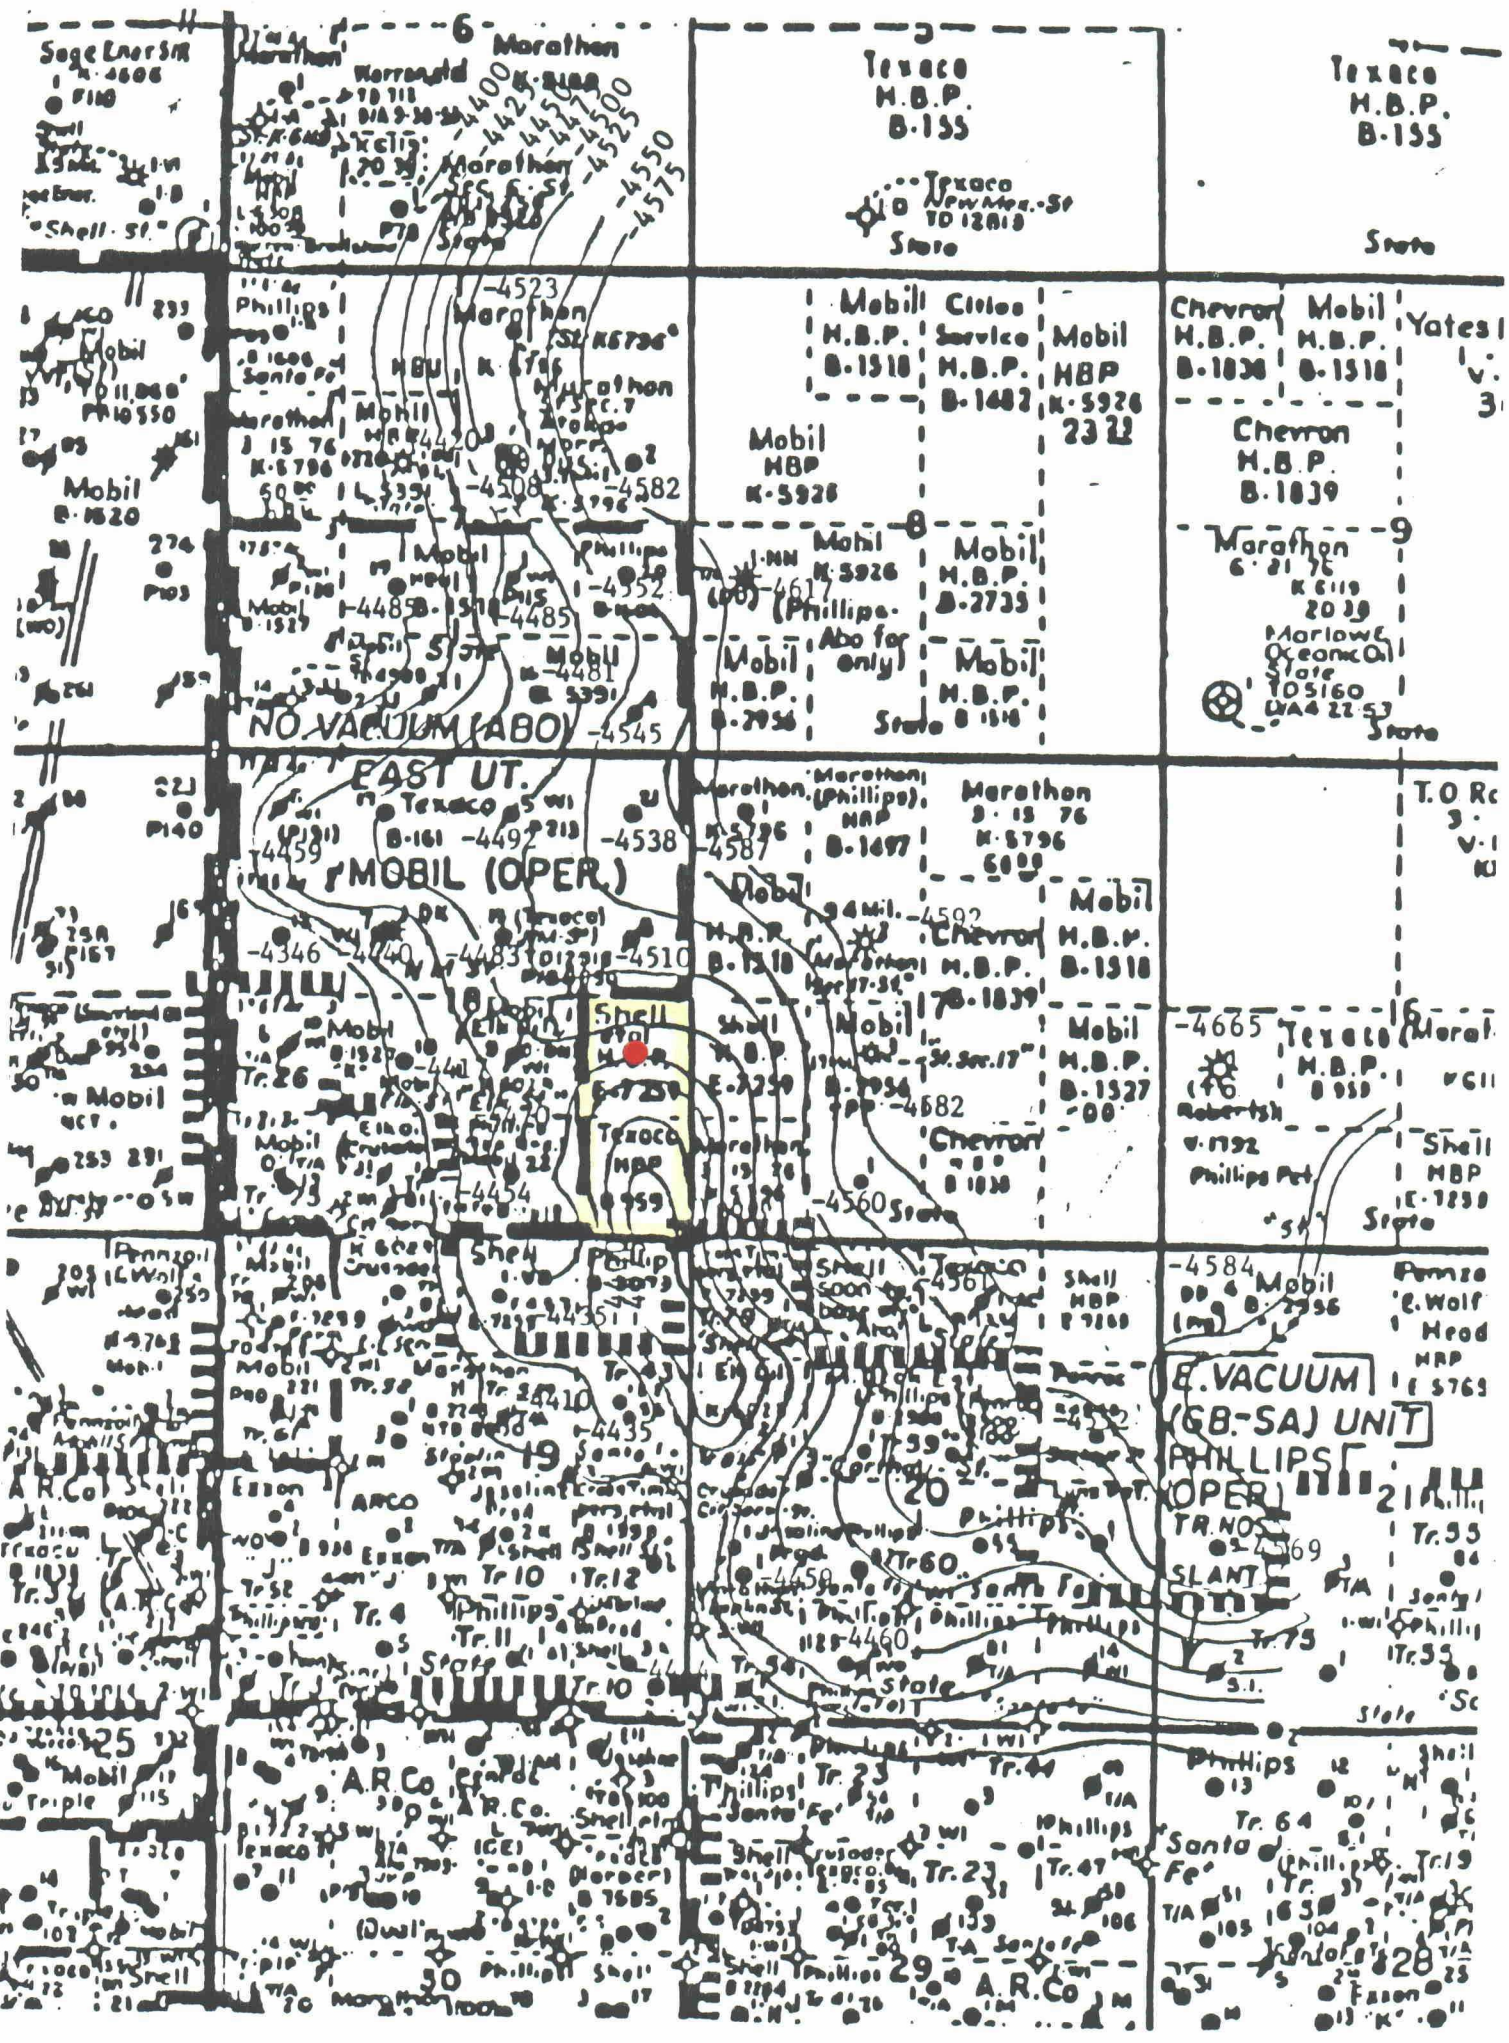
6
Marathon
Sage Ener SR
Shell
Shell St.
Kelly
Marathon
State
-4400
-4425
-4450
-4475
-4500
-4525
-4550
-4575

Texaco
H.B.P.
B-155

Texaco
New Mex. St
TD 12818
State

Texaco
H.B.P.
B-155
State

Phillips
Santa Fe
-4523
Marathon
K-5796
HBU
Mobil
Marathon
Marathon
-4420
-4508
-4582
Mobil
B-1520

Mobil
H.B.P.
B-1518

Cities
Service
H.B.P.
B-1482

Mobil
HBP
K-5926
23 22

Mobil
HBP
K-5926

Chevron
H.B.P.
B-1836

Mobil
H.B.P.
B-1518

Yates

Chevron
H.B.P.
B-1839

Phillips
-4552
-4617
(Phillips-Abo for only)
Mobil
K-5926
8
Mobil
H.B.P.
B-2735
Mobil
-4485
-4485
-4481
Mobil
H.B.P.
B-2956
State
Mobil
H.B.P.

Marathon
6 21 76
K 6119
20 29
Marlowe
Oceanic Oil
State
TD 5160
D/A 4 22 53
State
9

NO VACUUM (ABO)
-4545
EAST UT.
Texaco
B-161
-4492
-4538
-4587
-4459
MOBIL (OPER.)
Marathon
Marathon (Phillips)
HBP
B-1497
Marathon
3 15 76
K 5796
T.O. R

Mobil
H.B.P.
B-1518
-4592
Chevron
H.B.P.
B-1839
-4346
-4440
-4483
-4510
Mobil
H.B.P.
B-1518
Mobil
-4441
Tr. 26
Mobil
Shell
H.B.P.
E-7259
Shell
E-7259
Mobil
-4682
Mobil
H.B.P.
B-1527
-4665
Texaco
H.B.P.
Shell
HBP
E-7259
State
17
16
Texaco
HBP
B-959
Chevron
-4454
-4560
State
Robertson
Phillips Pet.

Pennzoil
Shell
Phillip
-4435
Shell
-4561
Texaco
Shell
HBP
E 7259
-4584
Mobil
B-2956
Pennzoil
E. Wolf
Mobil
Marathon
-4410
-4435
19
Tr. 21
-4552
E. VACUUM
(GB-SA) UNIT
PHILLIPS
(OPER)
TR. NOS.
SLANT
-4569
A.R.Co
Exxon
ARCO
Exxon
Tr. 10
Tr. 12
20
Phillips
Tr. 60
Santa Fe
21
Tr. 55
Tr. 4
Phillips
Tr. 11
State
-4450
-4460
State
Tr. 75
Tr. 55
State
25
Mobil
A.R.Co
A.R.Co.
Shell
Phillips
Santa Fe
Tr. 23
Phillips
Tr. 64
Santa Fe
Tr. 19
Texaco
Shell
Tr. 23
Tr. 47
Phillips
Shell
30
29
A.R.Co
28
Exxon